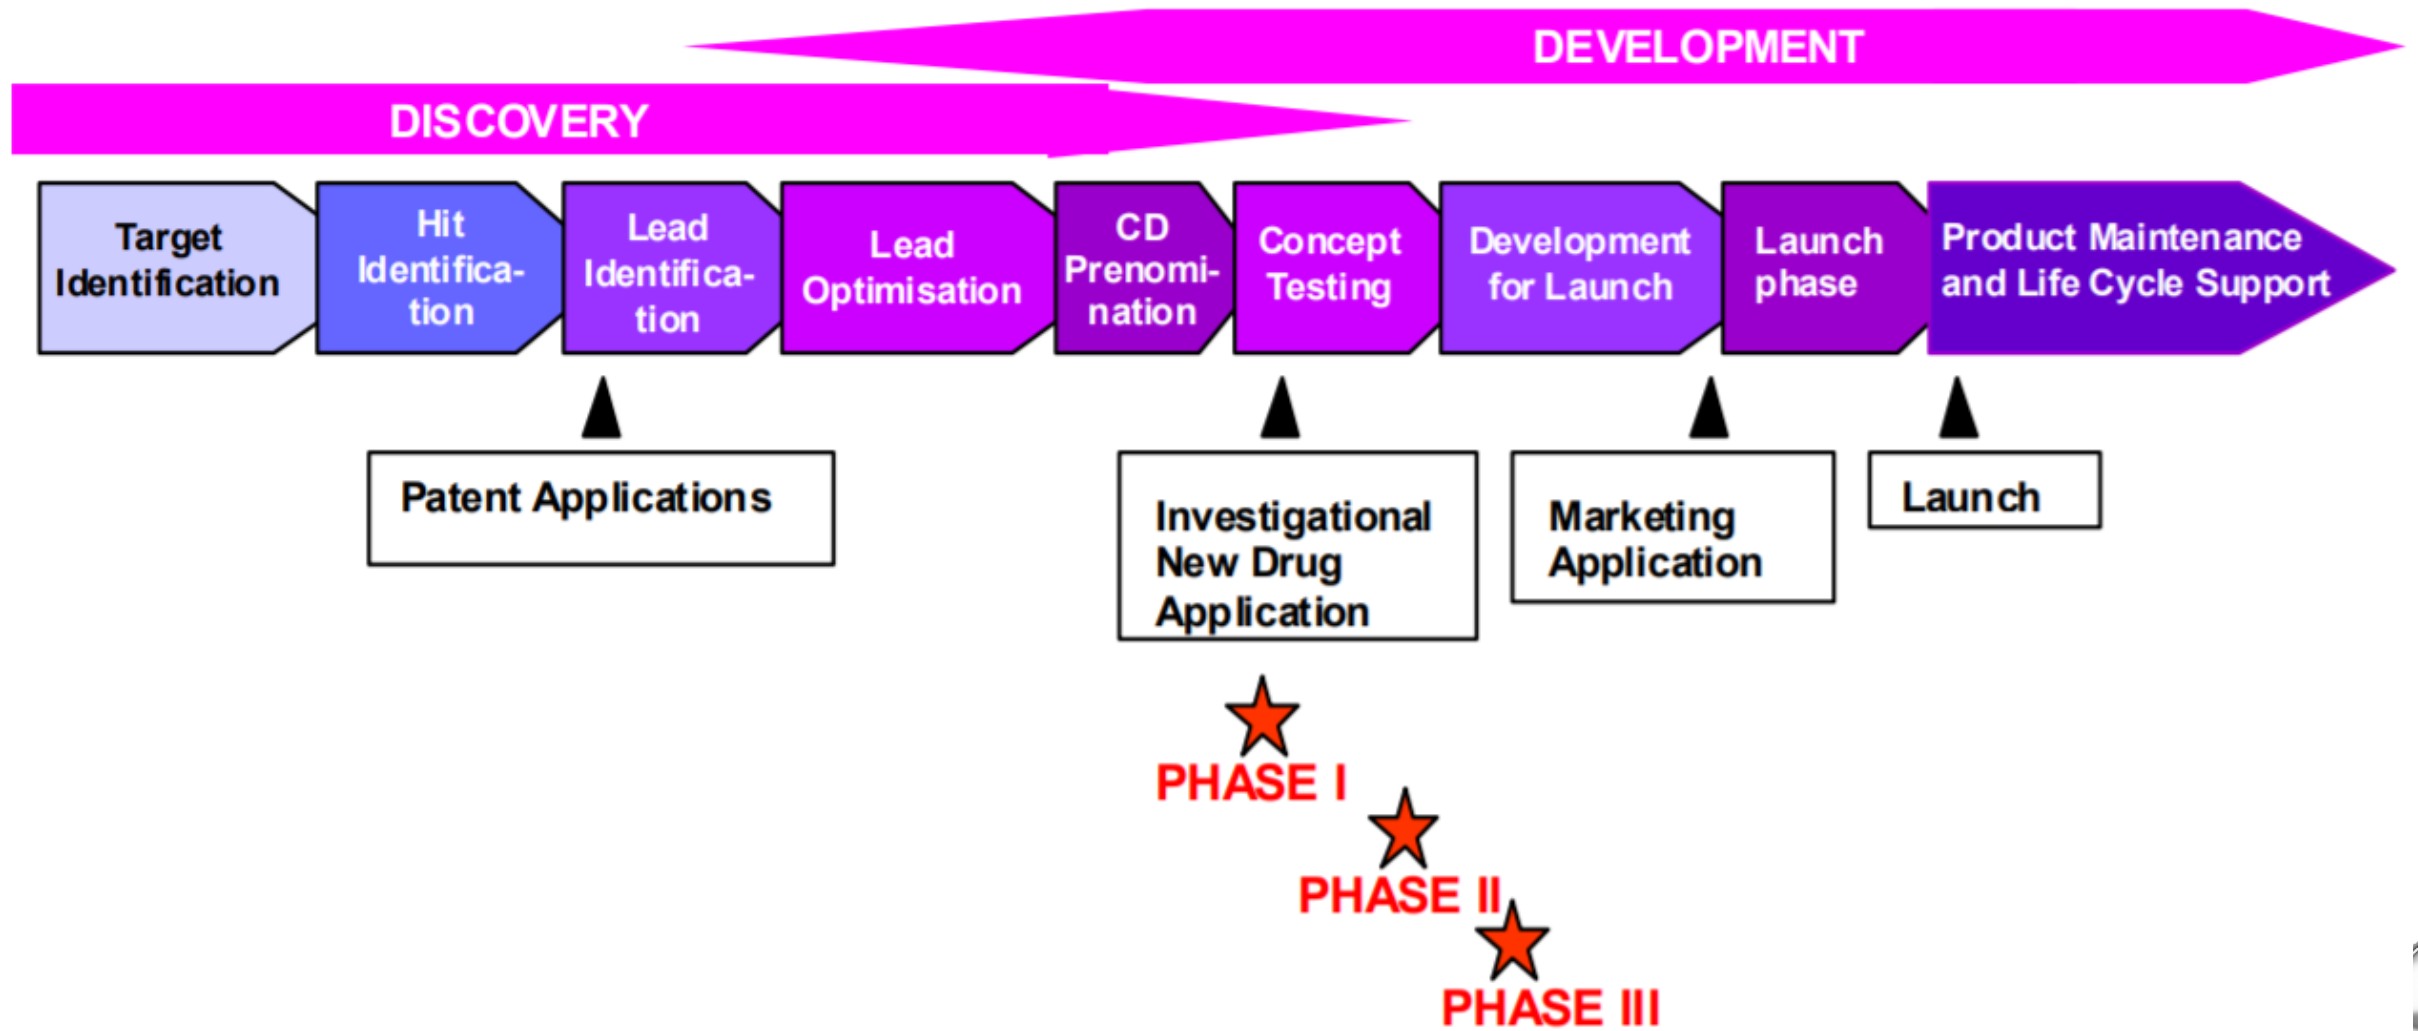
DEVELOPMENT

DISCOVERY

Target Identification

Hit Identification

Lead Identification

Lead Optimisation

CD Prenomination

Concept Testing

Development for Launch

Launch phase

Product Maintenance and Life Cycle Support

Patent Applications

Investigational New Drug Application

Marketing Application

Launch

PHASE I

PHASE II

PHASE III